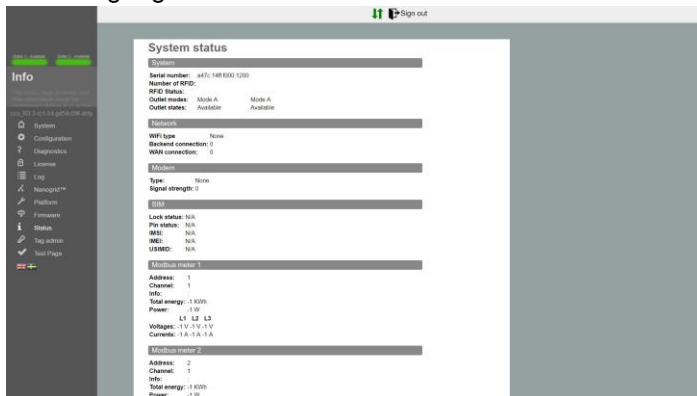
Sign out

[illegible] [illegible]

Info

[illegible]

System
Configuration
Diagnostics
License
Log
Nanogrid™
Platform
Firmware
Status
Tag admin
Test Page

System status

System

Serial number: a47c 14ff f000 1200
Number of RFID:
RFID Status:
Outlet modes: Mode A Mode A
Outlet states: Available Available

Network

WiFi type None
Backend connection: 0
WAN connection: 0

Modem

Type: None
Signal strength: 0

SIM

Lock status: N/A
Pin status: N/A
IMSI: N/A
IMEI: N/A
USIMID: N/A

Modbus meter 1

Address: 1
Channel: 1
Info:
Total energy: -1 KWh
Power: -1 W
L1 L2 L3
Voltages: -1 V -1 V -1 V
Currents: -1 A -1 A -1 A

Modbus meter 2

Address: 2
Channel: 1
Info:
Total energy: -1 KWh
Power: -1 W